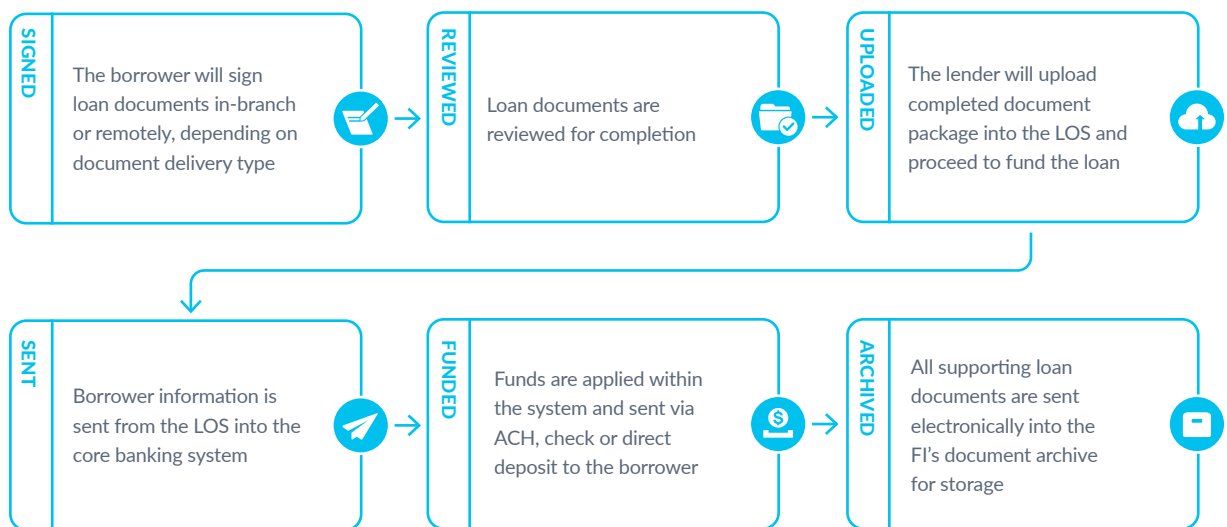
SIGNED

The borrower will sign loan documents in-branch or remotely, depending on document delivery type

REVIEWED

Loan documents are reviewed for completion

UPLOADED

The lender will upload completed document package into the LOS and proceed to fund the loan

SENT

Borrower information is sent from the LOS into the core banking system

FUNDED

Funds are applied within the system and sent via ACH, check or direct deposit to the borrower

ARCHIVED

All supporting loan documents are sent electronically into the FI's document archive for storage